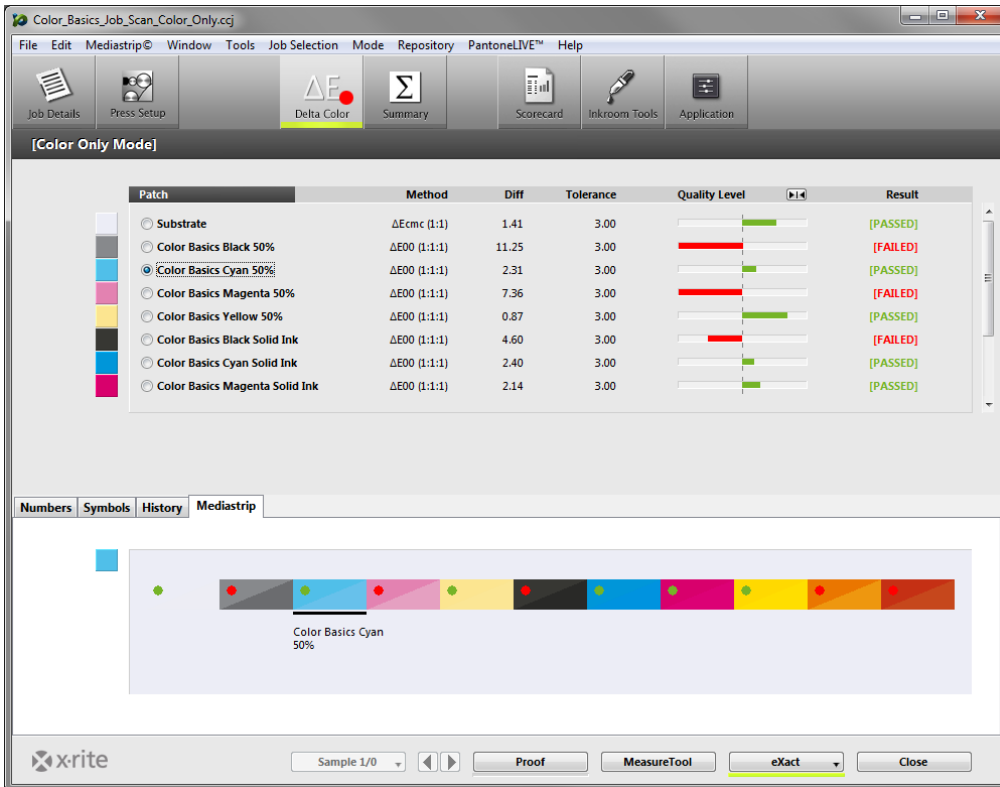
Color_Basics_Job_Scan_Color_Only.ccj

File Edit Mediastrip© Window Tools Job Selection Mode Repository PantoneLIVE™ Help

Job Details Press Setup Delta Color Summary Scorecard Inkroom Tools Application

[Color Only Mode]

| Patch | Method | Diff | Tolerance | Quality Level | Result |
|---|---|---|---|---|---|
| Substrate | ΔEcmc (1:1) | 1.41 | 3.00 | | [PASSED] |
| Color Basics Black 50% | ΔE00 (1:1:1) | 11.25 | 3.00 | | [FAILED] |
| Color Basics Cyan 50% | ΔE00 (1:1:1) | 2.31 | 3.00 | | [PASSED] |
| Color Basics Magenta 50% | ΔE00 (1:1:1) | 7.36 | 3.00 | | [FAILED] |
| Color Basics Yellow 50% | ΔE00 (1:1:1) | 0.87 | 3.00 | | [PASSED] |
| Color Basics Black Solid Ink | ΔE00 (1:1:1) | 4.60 | 3.00 | | [FAILED] |
| Color Basics Cyan Solid Ink | ΔE00 (1:1:1) | 2.40 | 3.00 | | [PASSED] |
| Color Basics Magenta Solid Ink | ΔE00 (1:1:1) | 2.14 | 3.00 | | [PASSED] |

Numbers Symbols History Mediastrip

Color Basics Cyan 50%

x·rite Sample 1/0 Proof MeasureTool eXact Close